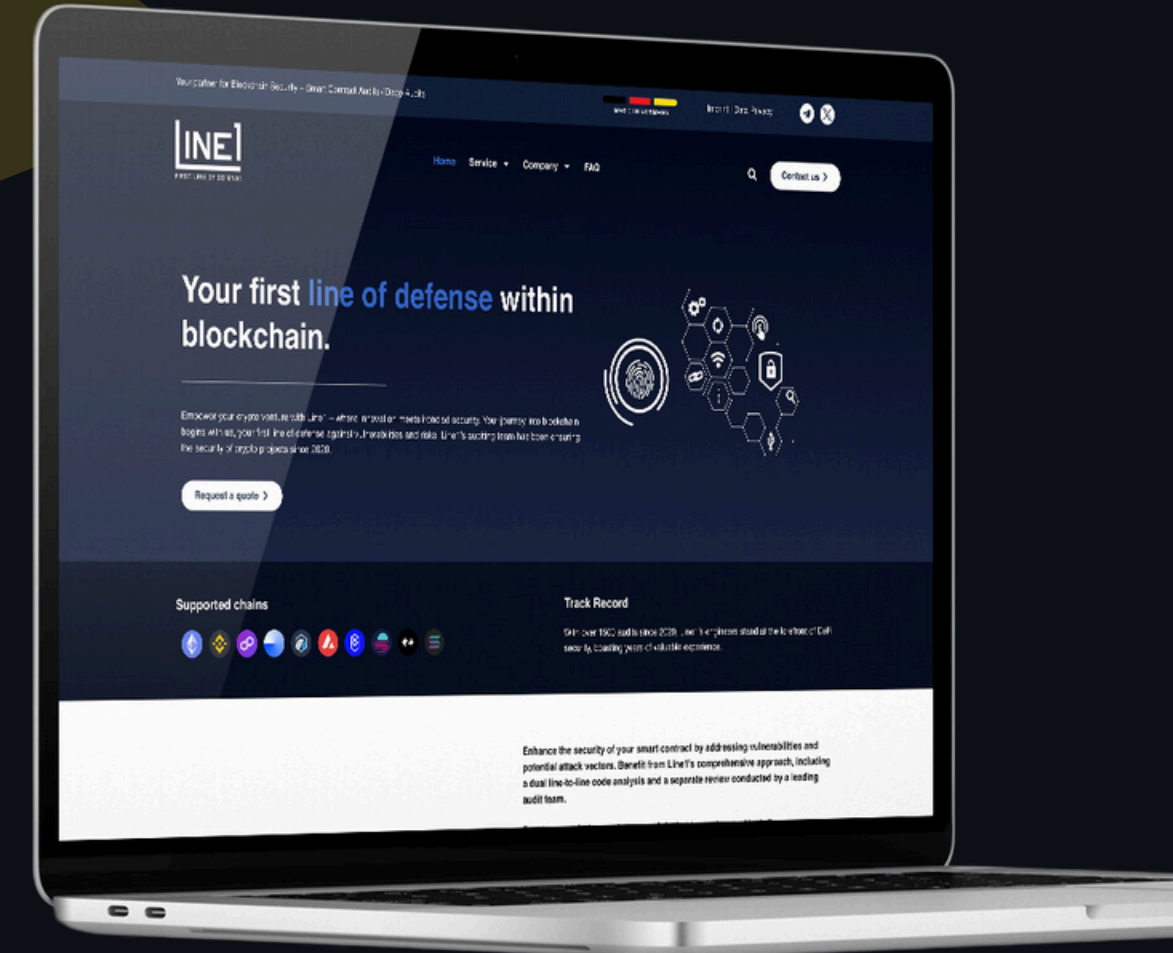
Your platform for Blockchain Security – Smart Contract Audits – Dapp Audits

Imprint | Data Privacy

LINE1
FIRST LINE OF DEFENSE

Home Service Company FAQ

Contact us

Your first line of defense within blockchain.

Empower your crypto venture with Line1 – where innovation meets trusted security. Your journey into blockchain begins with us, your first line of defense against vulnerabilities and risks. Line1's auditing team has been ensuring the security of crypto projects since 2020.

Request a quote

Supported chains

Track Record

With over 1500 audits since 2020, Line1's engineers stand at the forefront of DeFi security, boasting years of valuable experience.

Enhance the security of your smart contract by addressing vulnerabilities and potential attack vectors. Benefit from Line1's comprehensive approach, including a dual line-to-line code analysis and a separate review conducted by a leading audit team.